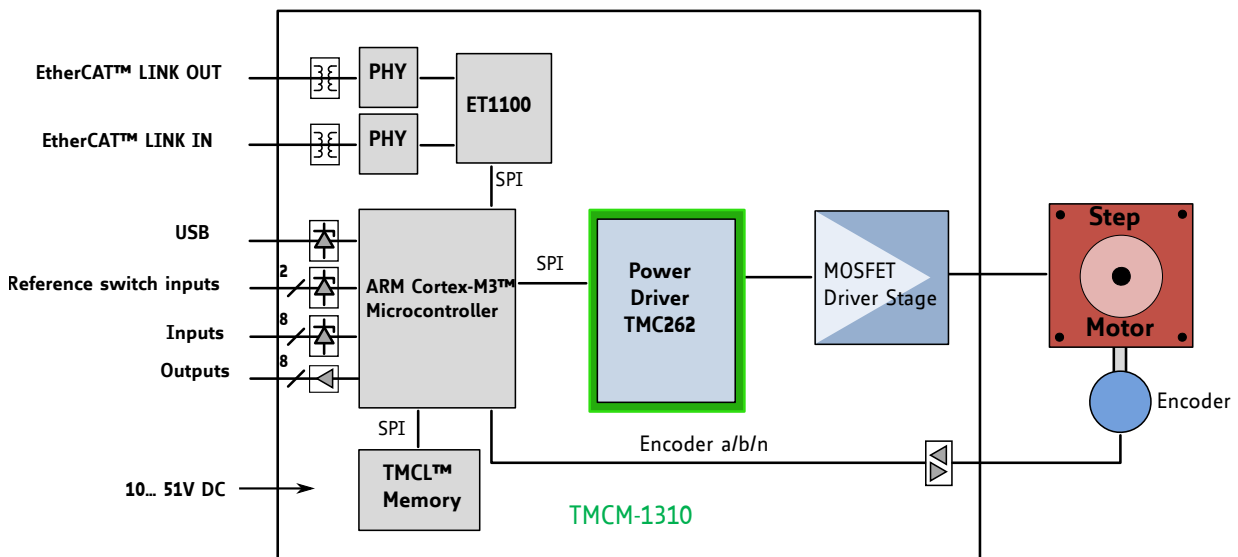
EtherCAT™ LINK OUT

EtherCAT™ LINK IN

PHY

PHY

ET1100

SPI

USB

Reference switch inputs

2

Inputs

8

Outputs

8

ARM Cortex-M3™ Microcontroller

SPI

Power Driver TMC262

MOSFET Driver Stage

Step Motor

Encoder

SPI

Encoder a/b/n

10… 51V DC

TMCL™ Memory

TMCM-1310